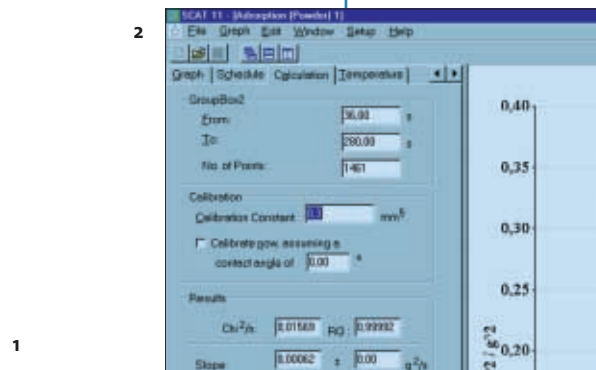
2

SCAT 11 - [Adsorption (Powder) 1]

File Graph Edit Window Setup Help

Graph | Schedule | Calculation | Temperature |

GroupBox2

From: 36,00 s

To: 280,00 s

No. of Points: 1461

Calibration

Calibration Constant: 0,0 mm$^5$

Calibrate now, assuming a contact angle of 0,00 °

Results

Chi$^2$/n: 0,01568 RQ: 0,99992

Slope 0,00062 ± 0,00 g$^2$/s

0,40

0,35

0,30

0,25

0,20

1